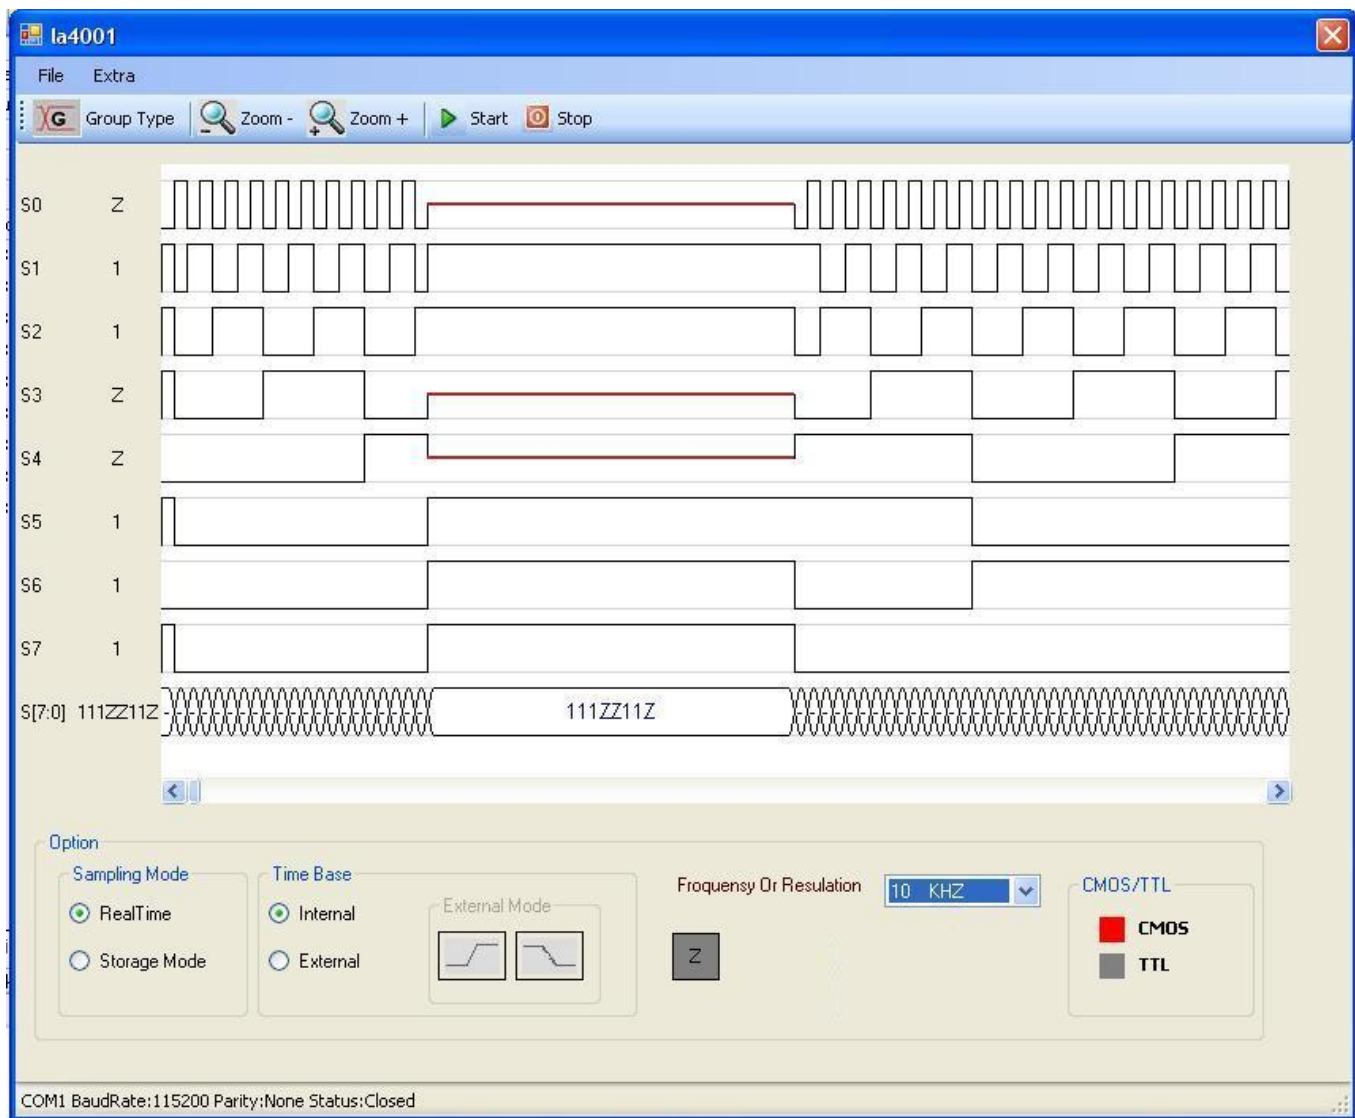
la4001

File Extra

G Group Type Zoom - Zoom + Start Stop

S0 Z
S1 1
S2 1
S3 Z
S4 Z
S5 1
S6 1
S7 1
S[7:0] 111ZZ11Z

111ZZ11Z

Option

Sampling Mode
RealTime
Storage Mode

Time Base
Internal
External

External Mode

Froquensy Or Resulation
10 KHZ

Z

CMOS/TTL
CMOS
TTL

COM1 BaudRate:115200 Parity:None Status:Closed